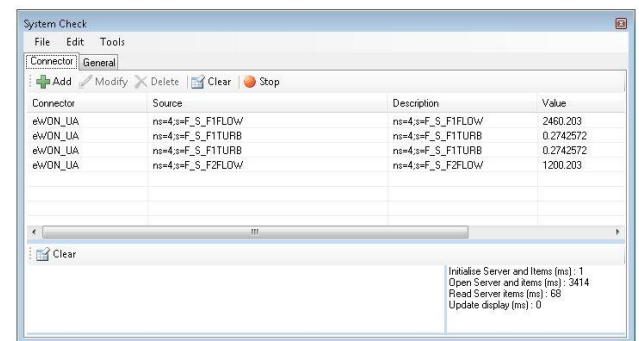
System Check

File Edit Tools

Connector General

Add Modify Delete Clear Stop

| Connector | Source | Description | Value |
|---|---|---|---|
| eWON_UA | ns=4;s=F_S_F1FLOW | ns=4;s=F_S_F1FLOW | 2460.203 |
| eWON_UA | ns=4;s=F_S_F1TURB | ns=4;s=F_S_F1TURB | 0.2742572 |
| eWON_UA | ns=4;s=F_S_F1TURB | ns=4;s=F_S_F1TURB | 0.2742572 |
| eWON_UA | ns=4;s=F_S_F2FLOW | ns=4;s=F_S_F2FLOW | 1200.203 |

Clear

Initialise Server and Items (ms) : 1
Open Server and items (ms) : 3414
Read Server items (ms) : 68
Update display (ms) : 0